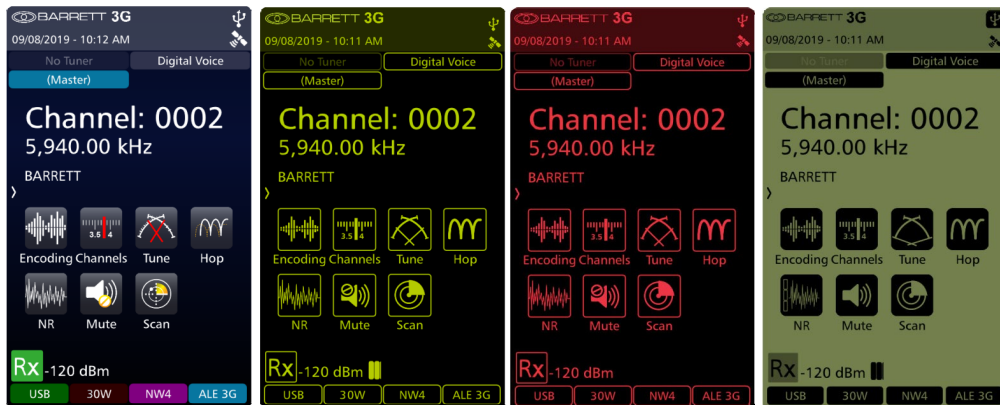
BARRETT 3G
09/08/2019 - 10:12 AM
No Tuner
Digital Voice
(Master)
Channel: 0002
5,940.00 kHz
BARRETT
3.5 4
Encoding Channels Tune Hop
NR Mute Scan
Rx -120 dBm
USB 30W NW4 ALE 3G

BARRETT 3G
09/08/2019 - 10:11 AM
No Tuner
Digital Voice
(Master)
Channel: 0002
5,940.00 kHz
BARRETT
3.5 4
Encoding Channels Tune Hop
NR Mute Scan
Rx -120 dBm
USB 30W NW4 ALE 3G

BARRETT 3G
09/08/2019 - 10:11 AM
No Tuner
Digital Voice
(Master)
Channel: 0002
5,940.00 kHz
BARRETT
3.5 4
Encoding Channels Tune Hop
NR Mute Scan
Rx -120 dBm
USB 30W NW4 ALE 3G

BARRETT 3G
09/08/2019 - 10:11 AM
No Tuner
Digital Voice
(Master)
Channel: 0002
5,940.00 kHz
BARRETT
3.5 4
Encoding Channels Tune Hop
NR Mute Scan
Rx -120 dBm
USB 30W NW4 ALE 3G